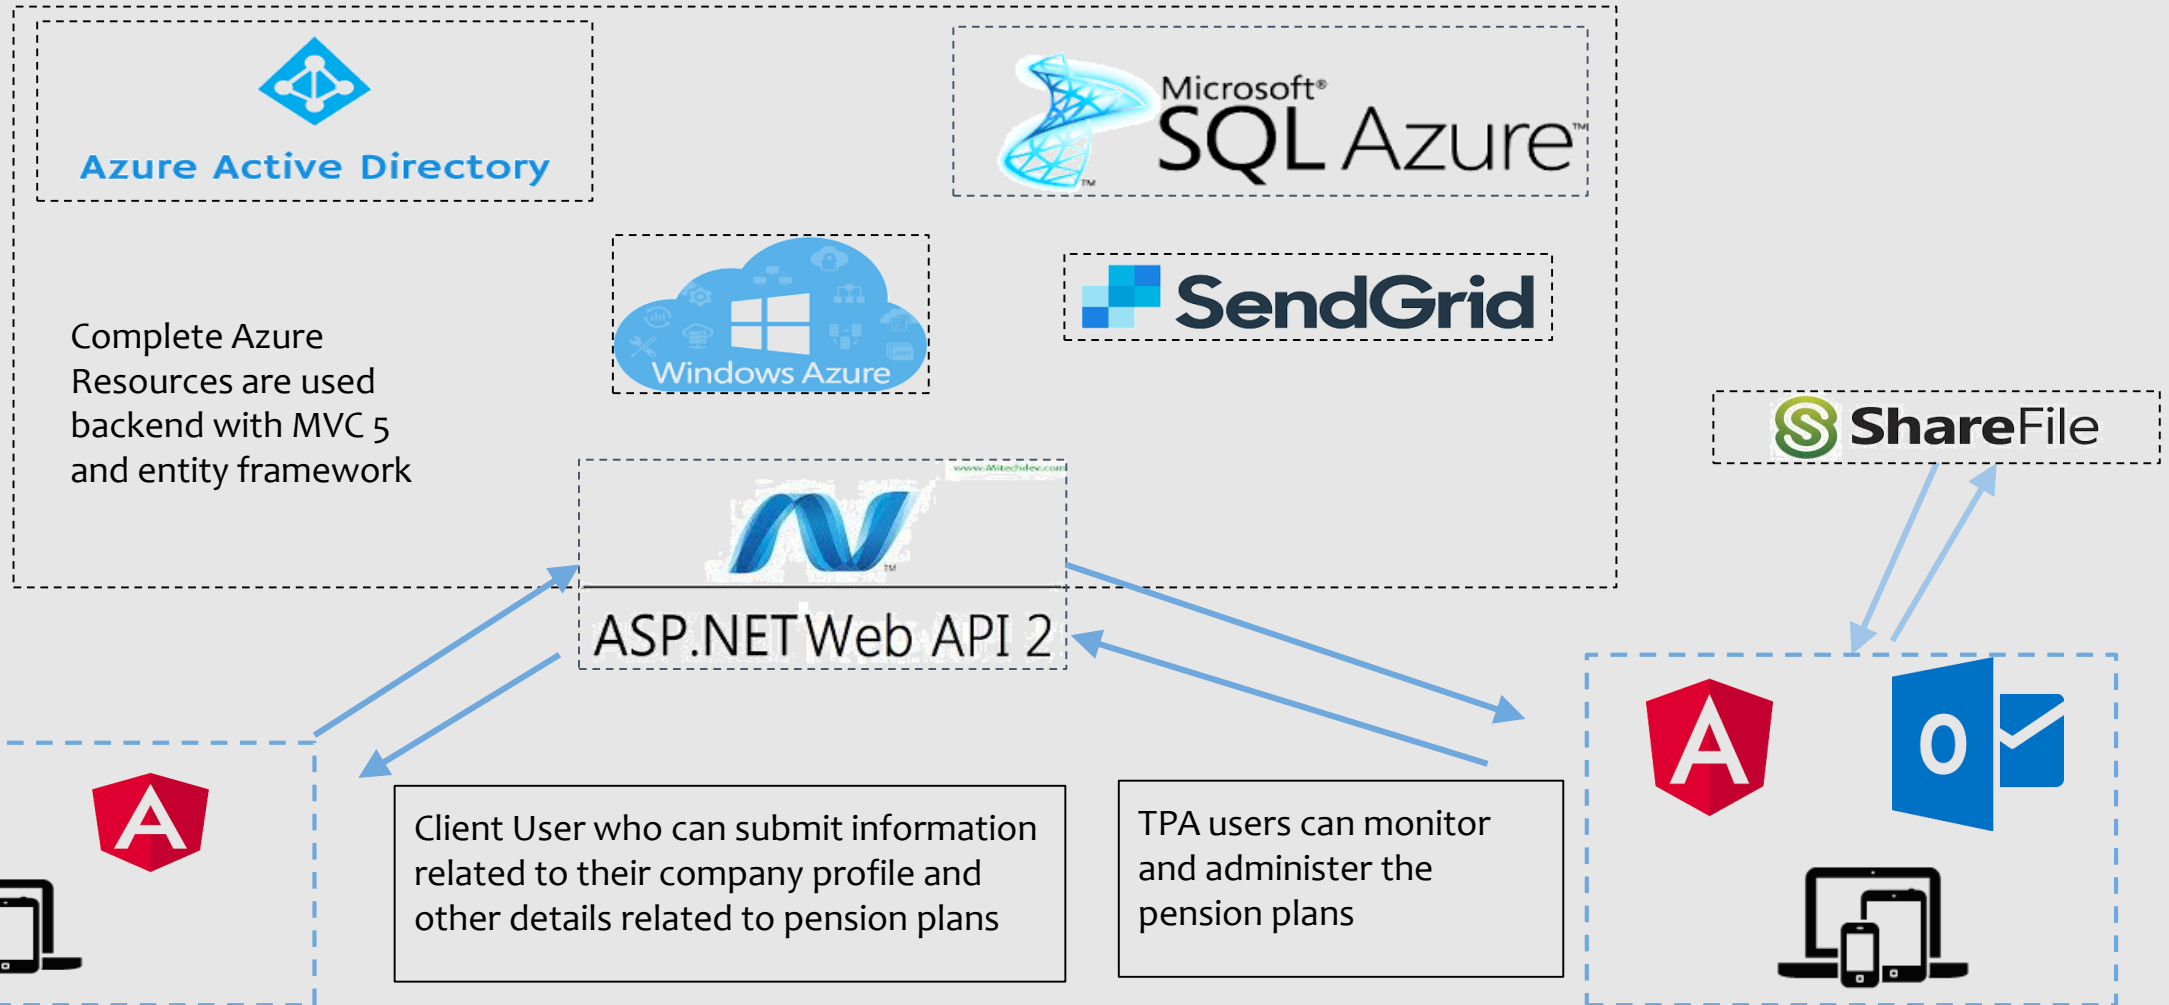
Azure Active Directory

Microsoft® SQL Azure™

Windows Azure

SendGrid

Complete Azure Resources are used backend with MVC 5 and entity framework

www.Mitechdev.com

ASP.NET Web API 2

ShareFile

A

A

O

Client User who can submit information related to their company profile and other details related to pension plans

TPA users can monitor and administer the pension plans